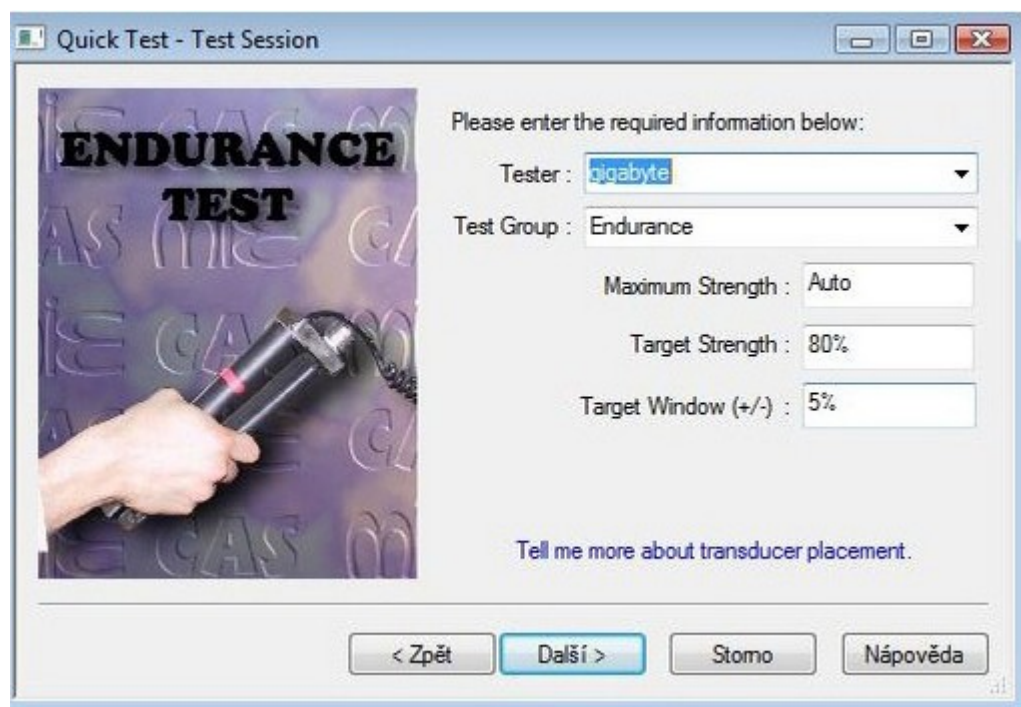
Quick Test - Test Session

ENDURANCE TEST

Please enter the required information below:

Tester : gigabyte

Test Group : Endurance

Maximum Strength : Auto

Target Strength : 80%

Target Window (+/-) : 5%

Tell me more about transducer placement.

< Zpět

Další >

Storno

Nápověda